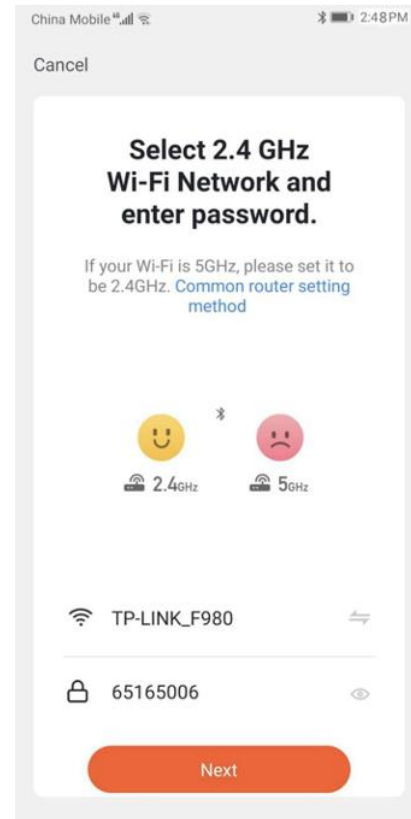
China Mobile 2:48PM

Cancel

Select 2.4 GHz Wi-Fi Network and enter password.

If your Wi-Fi is 5GHz, please set it to be 2.4GHz. Common router setting method

2.4GHz 5GHz

TP-LINK_F980

65165006

Next